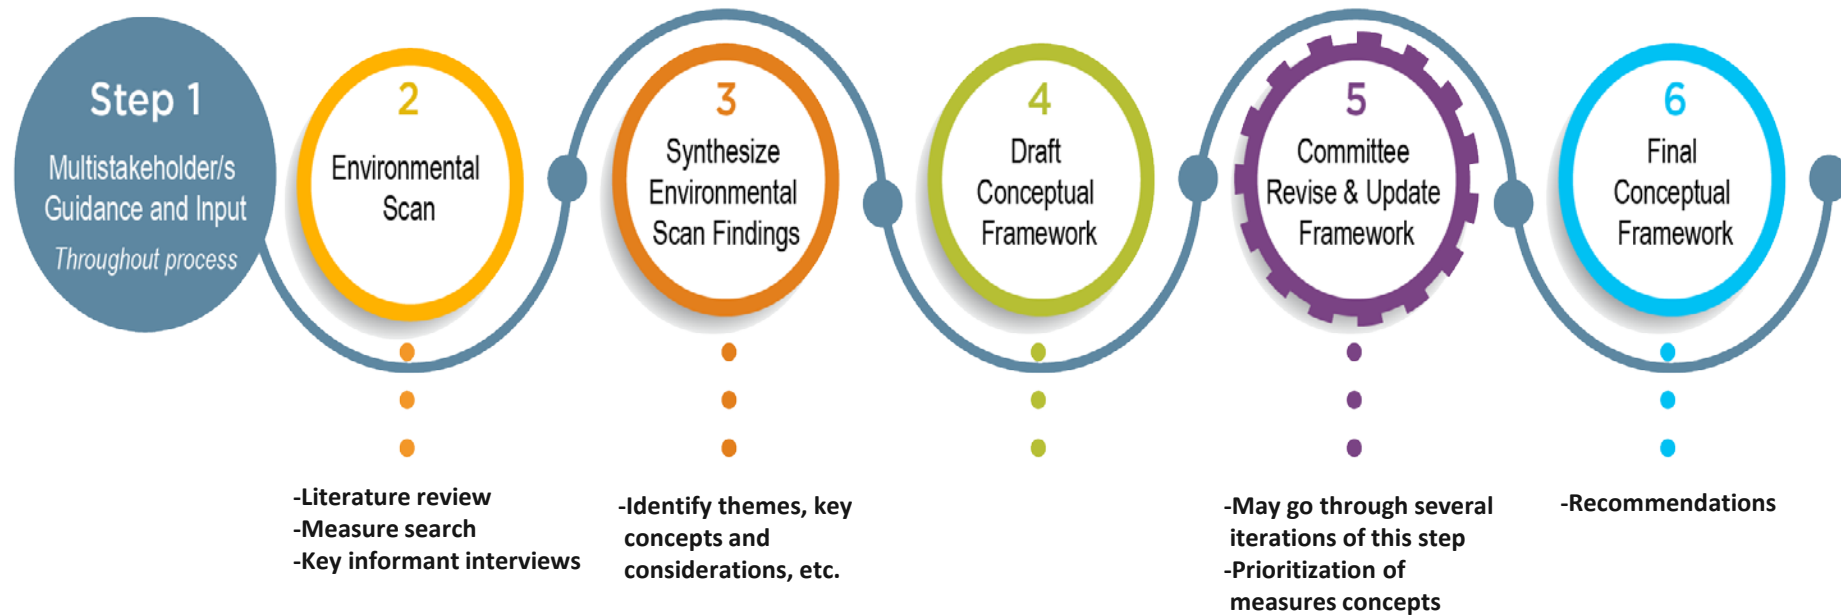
Step 1
Multistakeholder/s Guidance and Input
Throughout process

2
Environmental Scan

-Literature review
-Measure search
-Key informant interviews

3
Synthesize Environmental Scan Findings

-Identify themes, key concepts and considerations, etc.

4
Draft Conceptual Framework

5
Committee Revise & Update Framework

-May go through several iterations of this step
-Prioritization of measures concepts

6
Final Conceptual Framework

-Recommendations